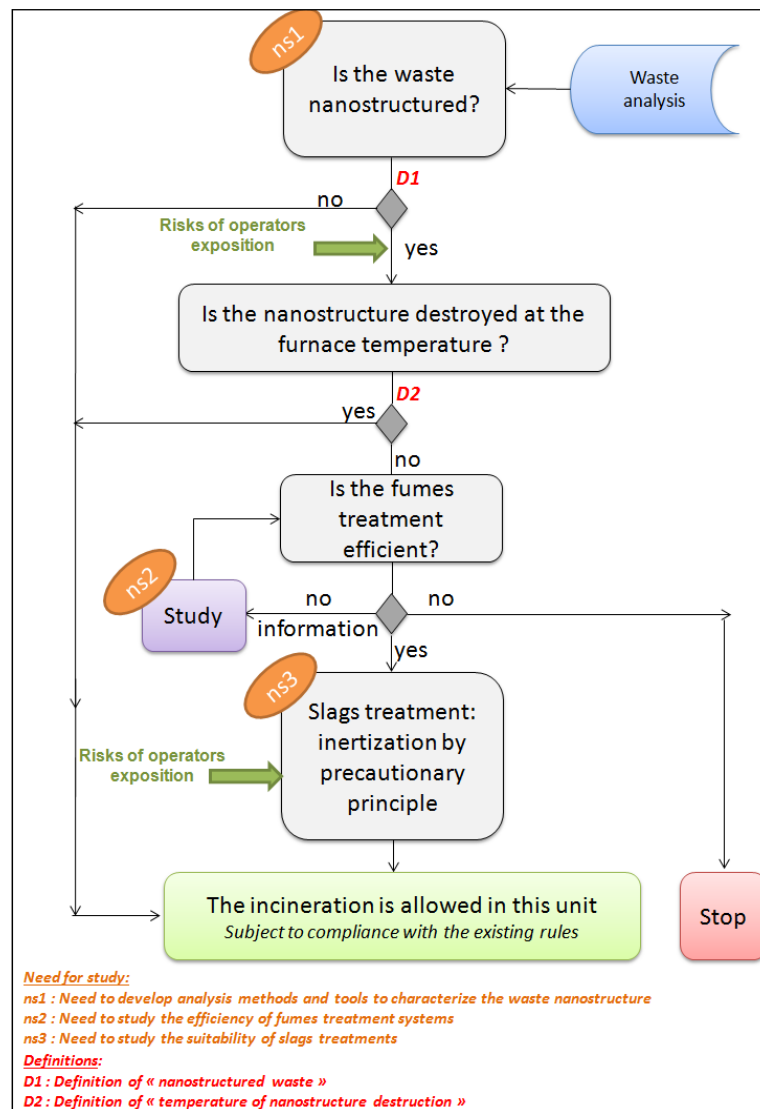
ns1

Is the waste nanostructured?

Waste analysis

D1

no

Risks of operators exposition

yes

Is the nanostructure destroyed at the furnace temperature ?

D2

yes

no

Is the fumes treatment efficient?

ns2

Study

no information

no

yes

ns3

Slags treatment: inertization by precautionary principle

Risks of operators exposition

The incineration is allowed in this unit
Subject to compliance with the existing rules

Stop

Need for study:
ns1 : Need to develop analysis methods and tools to characterize the waste nanostructure
ns2 : Need to study the efficiency of fumes treatment systems
ns3 : Need to study the suitability of slags treatments
Definitions:
D1 : Definition of « nanostructured waste »
D2 : Definition of « temperature of nanostructure destruction »